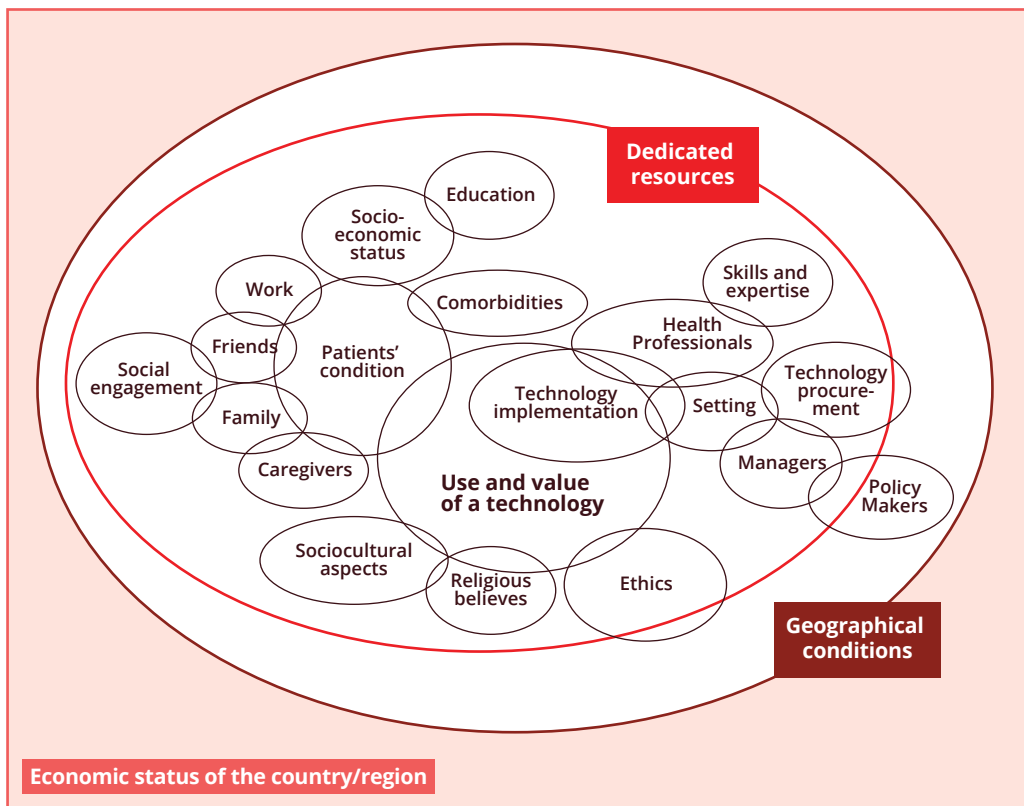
Dedicated resources

Education

Socio-economic status

Work

Comorbidities

Skills and expertise

Social engagement

Friends

Patients' condition

Health Professionals

Technology implementation

Setting

Technology procurement

Family

Caregivers

Use and value of a technology

Managers

Policy Makers

Sociocultural aspects

Religious believes

Ethics

Geographical conditions

Economic status of the country/region